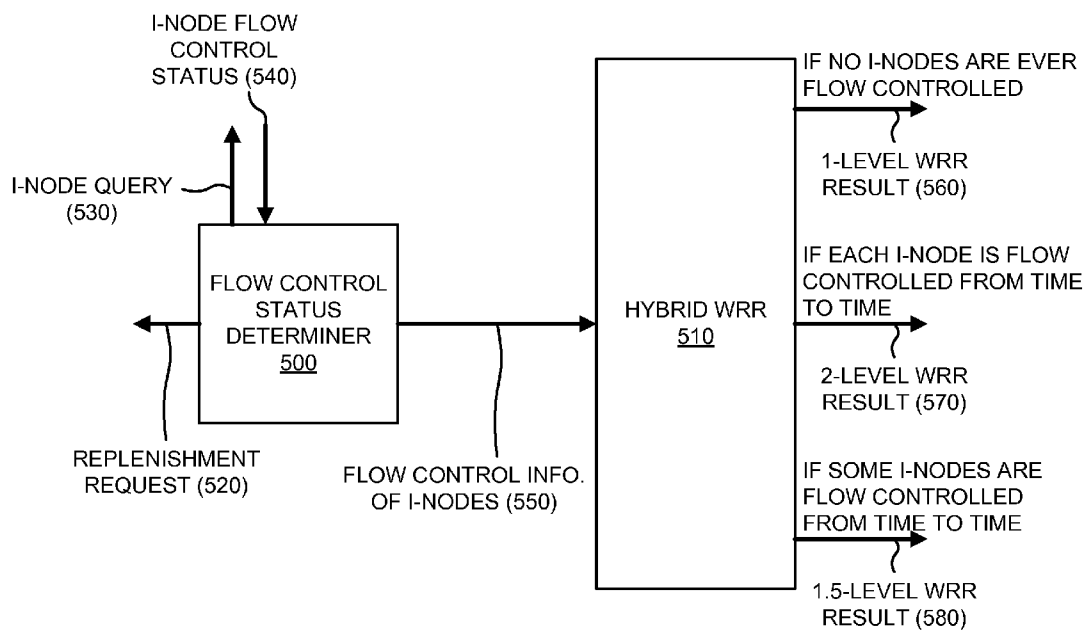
I-NODE FLOW CONTROL STATUS (540)

I-NODE QUERY (530)

FLOW CONTROL STATUS DETERMINER 500

REPLENISHMENT REQUEST (520)

FLOW CONTROL INFO. OF I-NODES (550)

HYBRID WRR 510

IF NO I-NODES ARE EVER FLOW CONTROLLED

1-LEVEL WRR RESULT (560)

IF EACH I-NODE IS FLOW CONTROLLED FROM TIME TO TIME

2-LEVEL WRR RESULT (570)

IF SOME I-NODES ARE FLOW CONTROLLED FROM TIME TO TIME

1.5-LEVEL WRR RESULT (580)